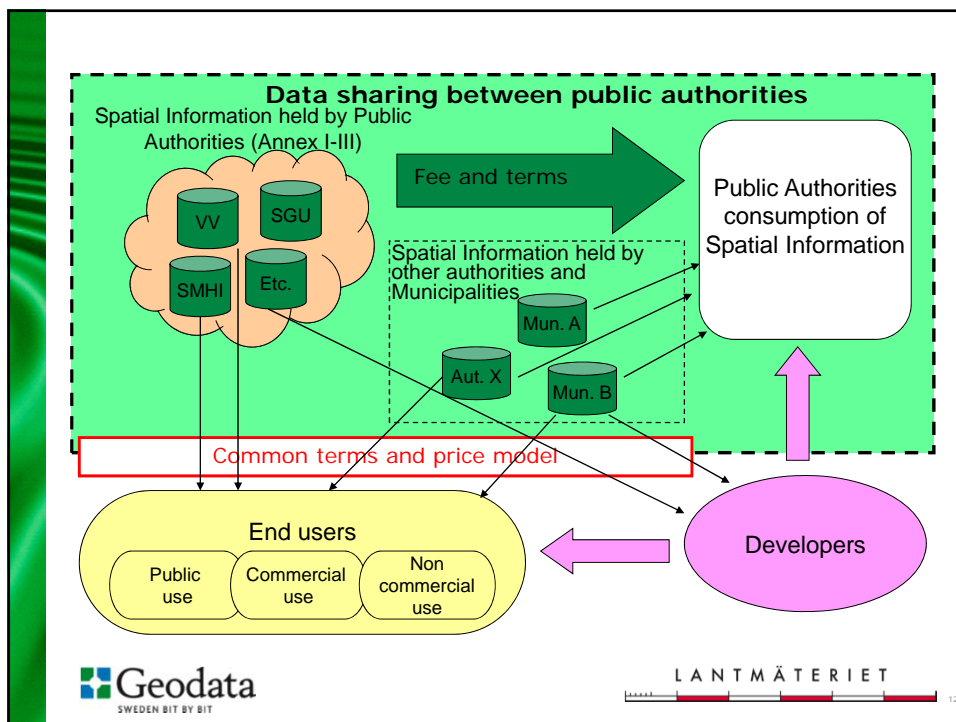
Data sharing between public authorities

Spatial Information held by Public Authorities (Annex I-III)

VV
SGU
SMHI
Etc.

Fee and terms

Public Authorities consumption of Spatial Information

Spatial Information held by other authorities and Municipalities

Mun. A
Aut. X
Mun. B

Common terms and price model

End users

Public use
Commercial use
Non commercial use

Developers

Geodata
SWEDEN BIT BY BIT

LANTMÄTERIET

12